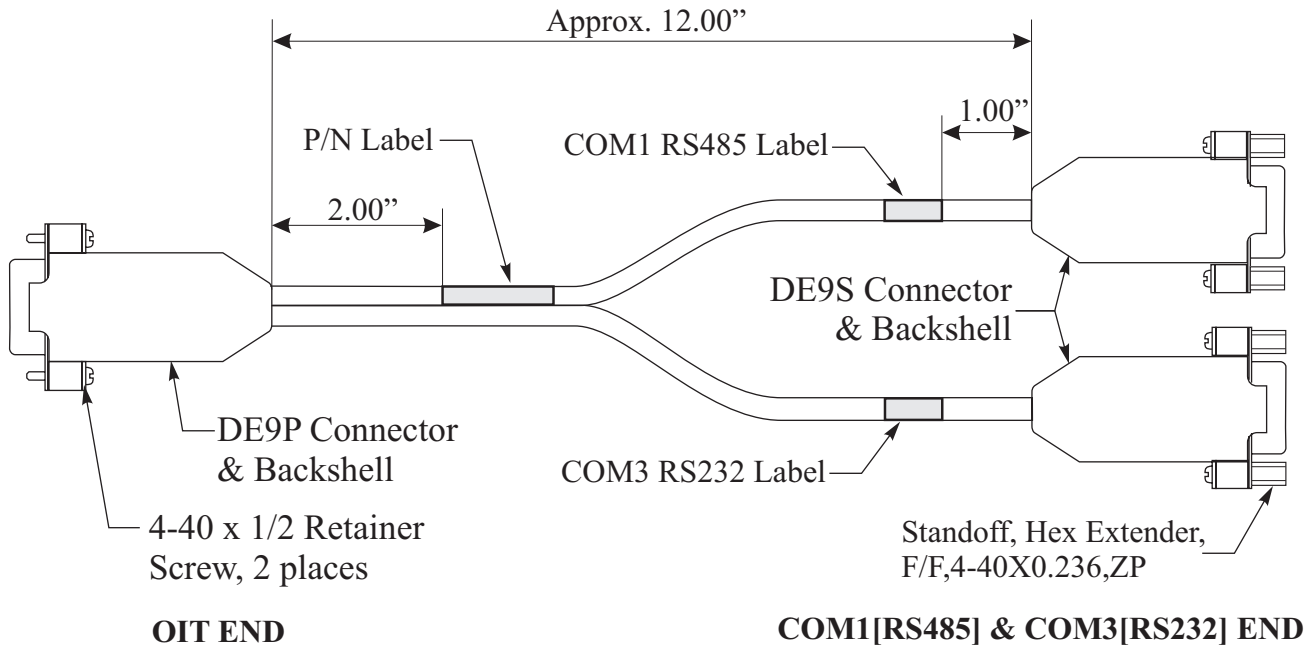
Approx. 12.00”

P/N Label

COM1 RS485 Label

1.00”

2.00”

DE9S Connector & Backshell

DE9P Connector & Backshell

COM3 RS232 Label

4-40 x 1/2 Retainer Screw, 2 places

Standoff, Hex Extender, F/F,4-40X0.236,ZP

OIT END

COM1[RS485] & COM3[RS232] END